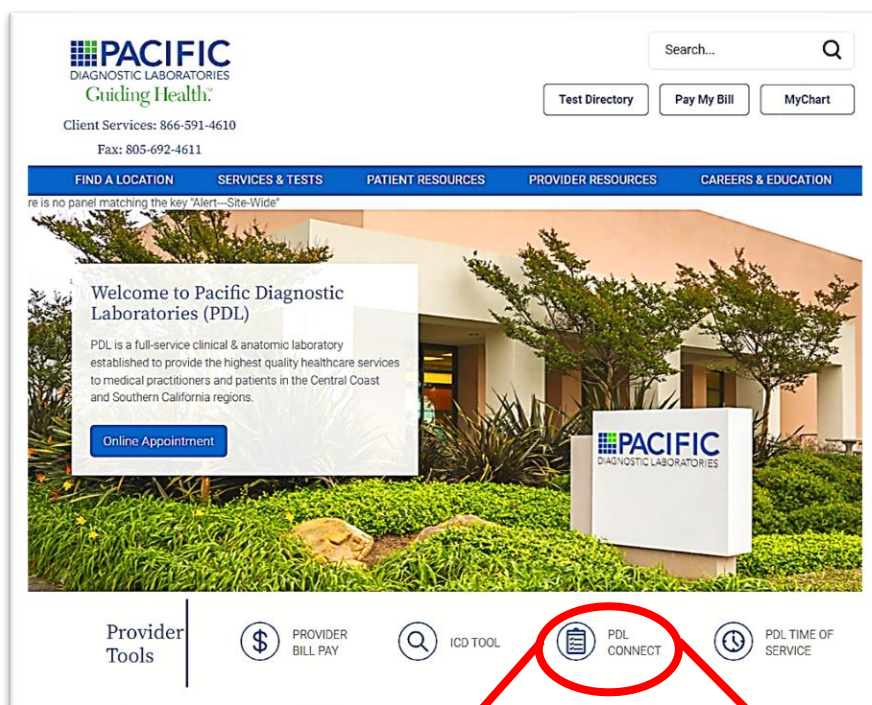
PACIFIC
DIAGNOSTIC LABORATORIES
Guiding Health.

Client Services: 866-591-4610

Fax: 805-692-4611

Search...

Test Directory
Pay My Bill
MyChart

FIND A LOCATION
SERVICES & TESTS
PATIENT RESOURCES
PROVIDER RESOURCES
CAREERS & EDUCATION

re is no panel matching the key "Alert---Site-Wide"

Welcome to Pacific Diagnostic Laboratories (PDL)

PDL is a full-service clinical & anatomic laboratory established to provide the highest quality healthcare services to medical practitioners and patients in the Central Coast and Southern California regions.

Online Appointment

PACIFIC
DIAGNOSTIC LABORATORIES

Provider Tools

PROVIDER BILL PAY

ICD TOOL

PDL CONNECT

PDL TIME OF SERVICE